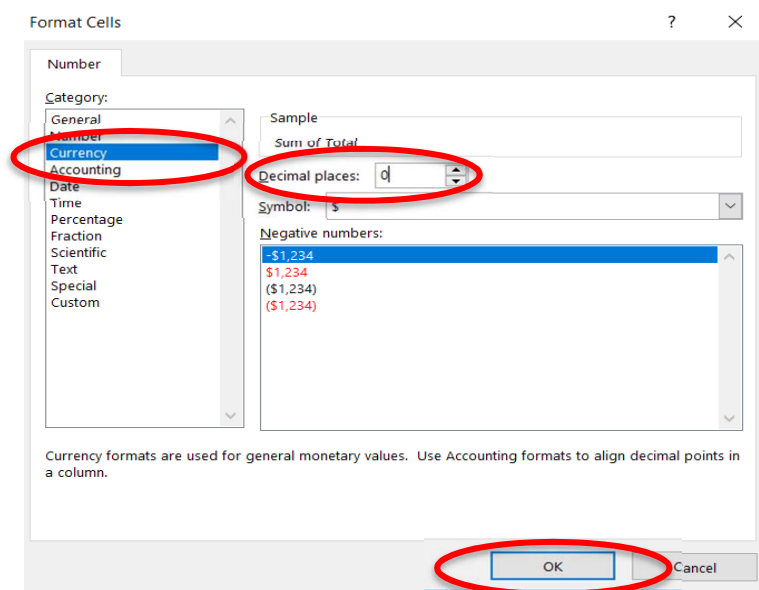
Format Cells

?

Number

Category:

General
Number
Currency
Accounting
Date
Time
Percentage
Fraction
Scientific
Text
Special
Custom

Sample

Sum of Total

Decimal places: 0

Symbol: $

Negative numbers:

-$1,234
$1,234
($1,234)
($1,234)

Currency formats are used for general monetary values. Use Accounting formats to align decimal points in a column.

OK

Cancel